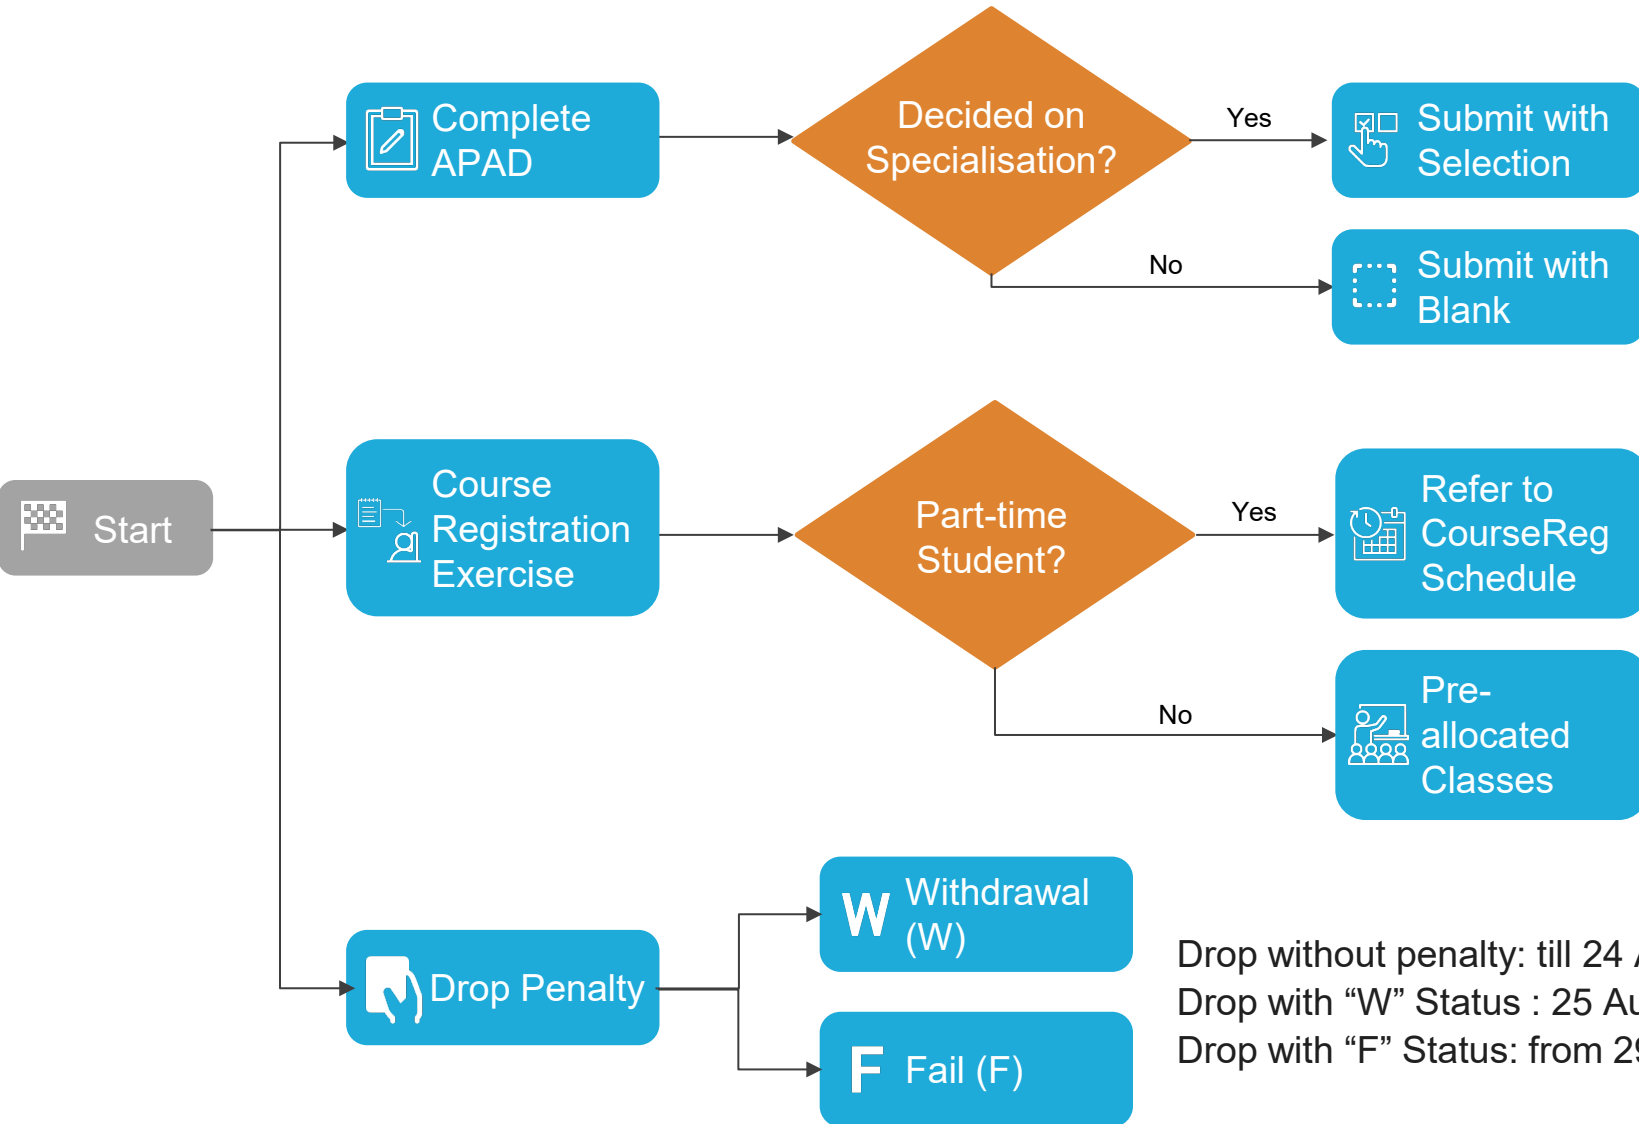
Start

Complete APAD

Decided on Specialisation?

Yes

Submit with Selection

No

Submit with Blank

Course Registration Exercise

Part-time Student?

Yes

Refer to CourseReg Schedule

No

Pre-allocated Classes

Drop Penalty

W Withdrawal (W)

F Fail (F)

Drop without penalty: till 24 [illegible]
Drop with “W” Status : 25 Au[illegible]
Drop with “F” Status: from 2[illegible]